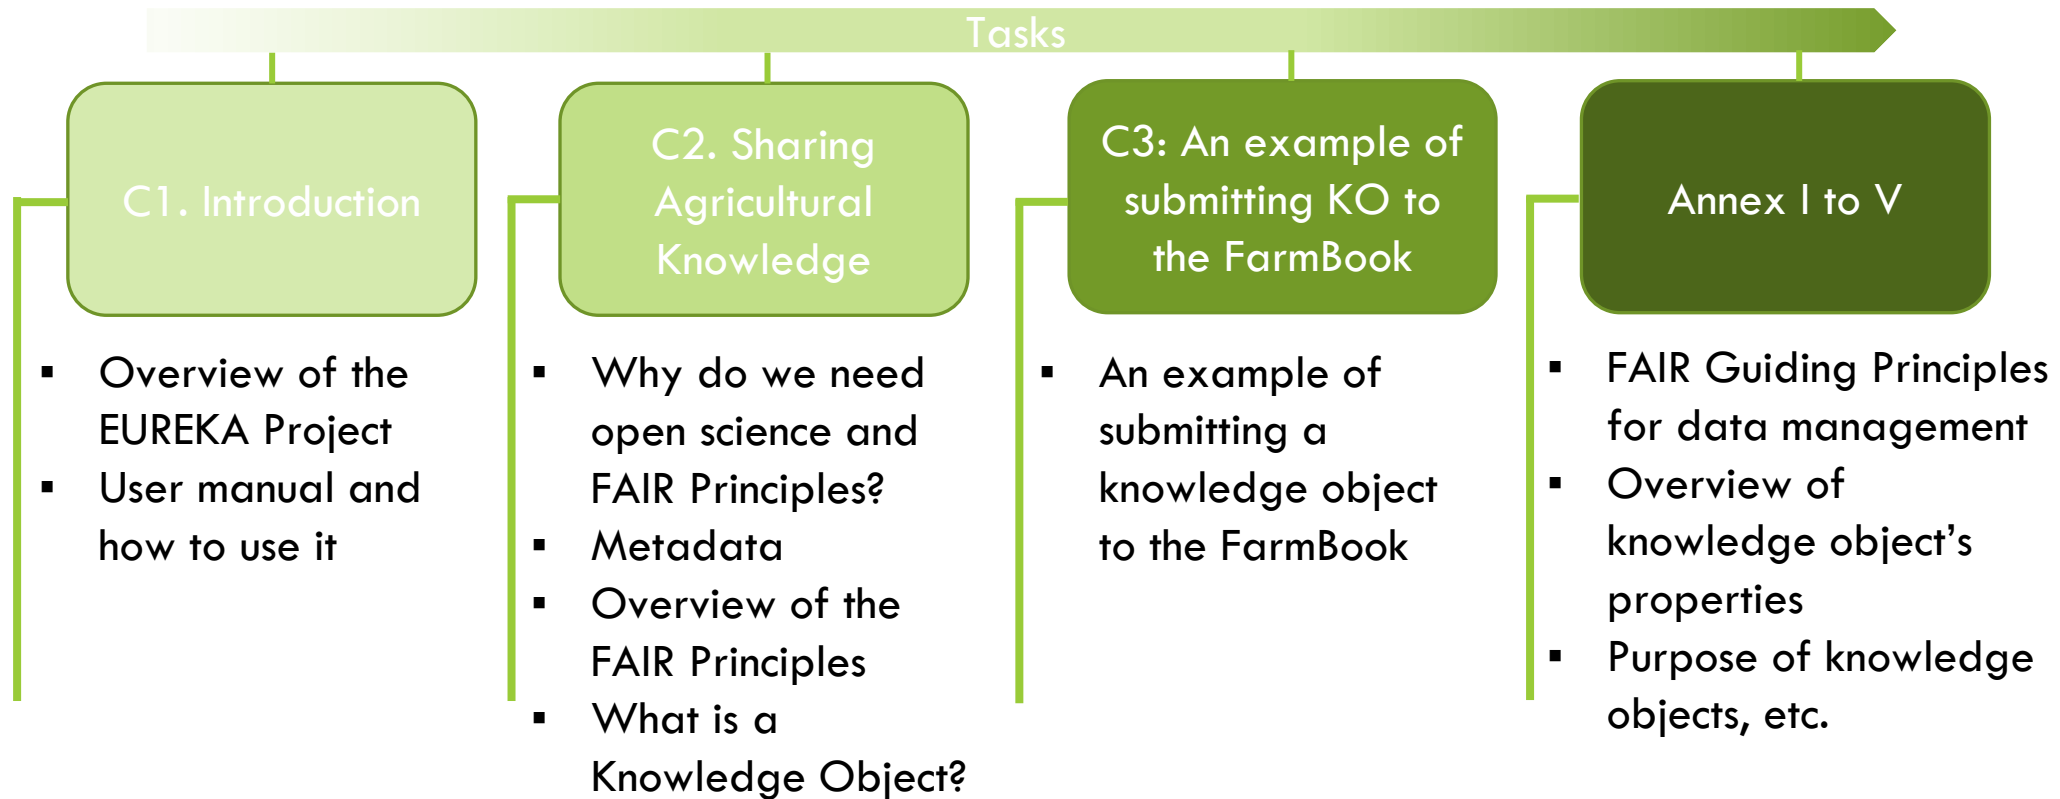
Tasks

C1. Introduction

- Overview of the EUREKA Project
- User manual and how to use it

C2. Sharing Agricultural Knowledge

- Why do we need open science and FAIR Principles?
- Metadata
- Overview of the FAIR Principles
- What is a Knowledge Object?

C3: An example of submitting KO to the FarmBook

- An example of submitting a knowledge object to the FarmBook

Annex I to V

- FAIR Guiding Principles for data management
- Overview of knowledge object's properties
- Purpose of knowledge objects, etc.